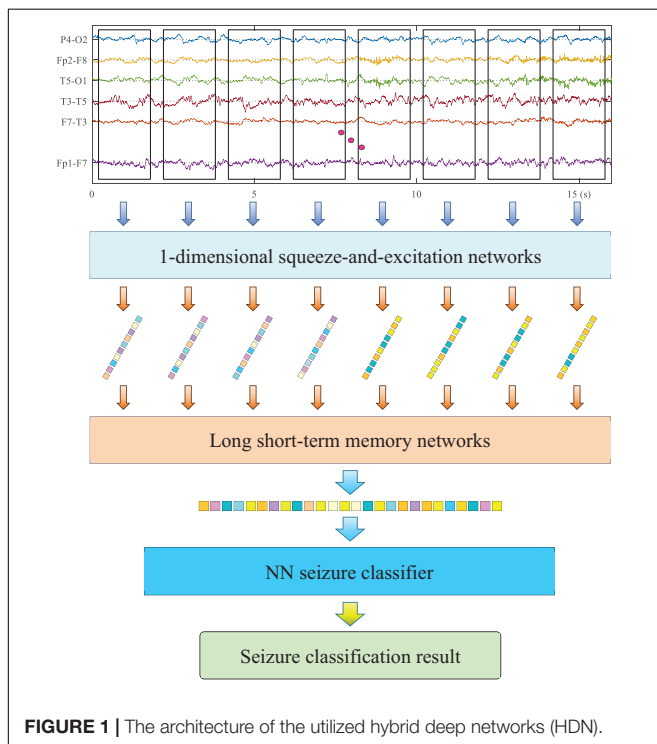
P4-O2
Fp2-F8
T5-O1
T3-T5
F7-T3
Fp1-F7
0
5
10
15 (s)

1-dimensional squeeze-and-excitation networks

Long short-term memory networks

NN seizure classifier

Seizure classification result

**FIGURE 1 |** The architecture of the utilized hybrid deep networks (HDN).